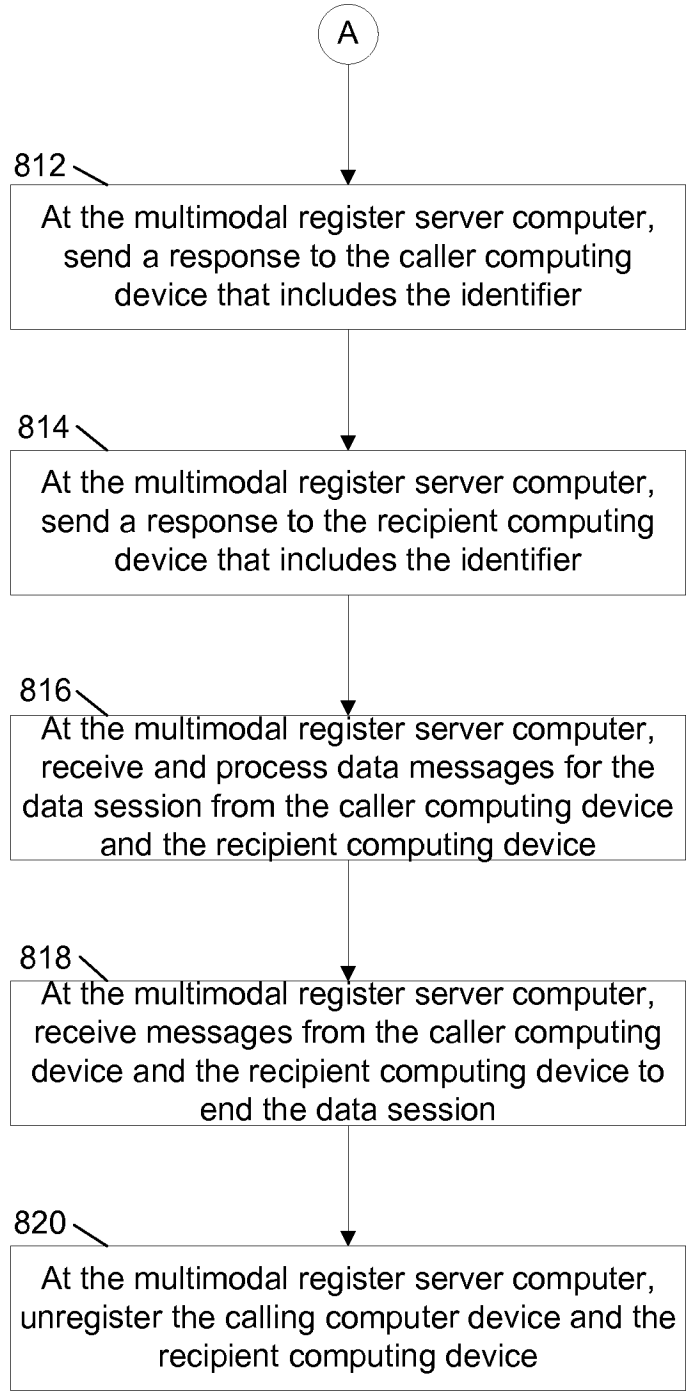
A

812

At the multimodal register server computer, send a response to the caller computing device that includes the identifier

814

At the multimodal register server computer, send a response to the recipient computing device that includes the identifier

816

At the multimodal register server computer, receive and process data messages for the data session from the caller computing device and the recipient computing device

818

At the multimodal register server computer, receive messages from the caller computing device and the recipient computing device to end the data session

820

At the multimodal register server computer, unregister the calling computer device and the recipient computing device